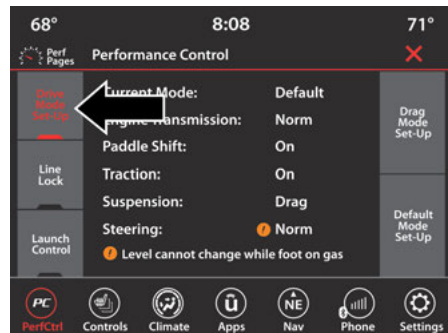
68° 8:08 71°

Perf Pages Performance Control ×

Drive Mode Set-Up

Line Lock

Launch Control

Current Mode: Default
Engine Transmission: Norm
Paddle Shift: On
Traction: On
Suspension: Drag
Steering: Norm

Level cannot change while foot on gas

Drag Mode Set-Up

Default Mode Set-Up

PerfCtrl Controls Climate Apps Nav Phone Settings